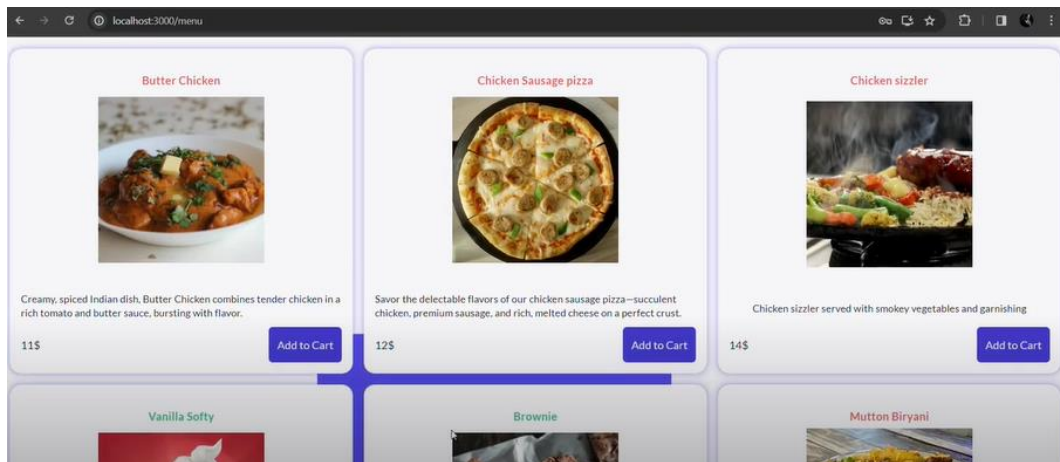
localhost:3000/menu

Butter Chicken

Creamy, spiced Indian dish, Butter Chicken combines tender chicken in a rich tomato and butter sauce, bursting with flavor.

11$

Add to Cart

Chicken Sausage pizza

Savor the delectable flavors of our chicken sausage pizza—succulent chicken, premium sausage, and rich, melted cheese on a perfect crust.

12$

Add to Cart

Chicken sizzler

Chicken sizzler served with smokey vegetables and garnishing

14$

Add to Cart

Vanilla Softy

Brownie

Mutton Biryani